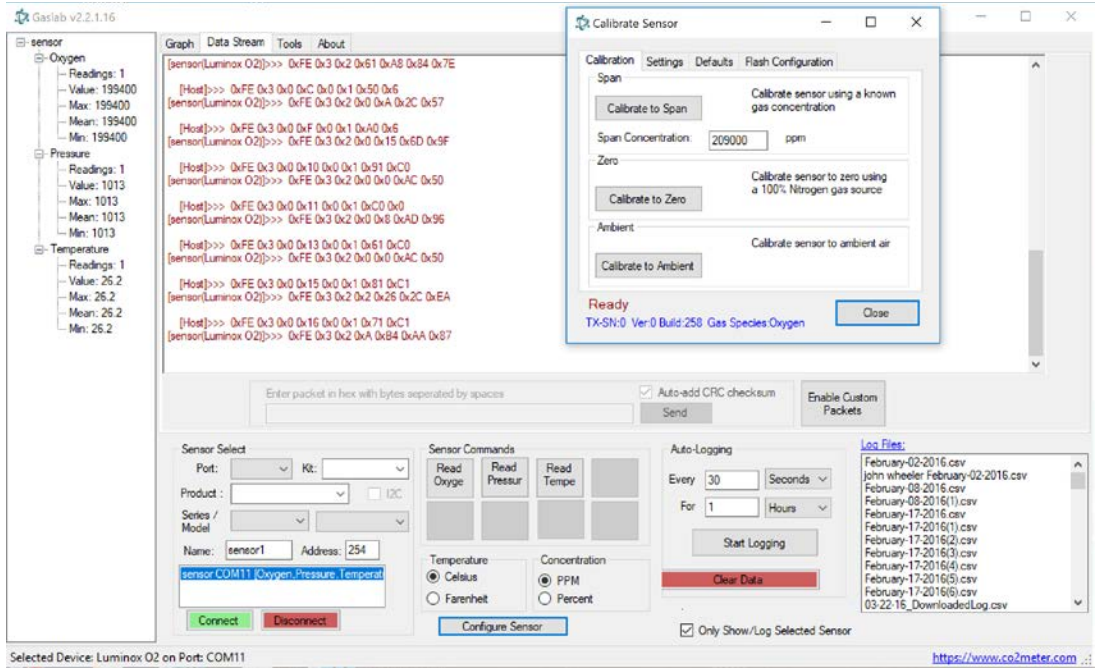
Gaslab v2.2.1.16

sensor
Oxygen
Readings: 1
Value: 199400
Max: 199400
Mean: 199400
Min: 199400
Pressure
Readings: 1
Value: 1013
Max: 1013
Mean: 1013
Min: 1013
Temperature
Readings: 1
Value: 26.2
Max: 26.2
Mean: 26.2
Min: 26.2

Graph Data Stream Tools About

[sensor(Luminox O2)]>>> 0xFE 0x3 0x2 0x61 0xA8 0x84 0x7E

[Host]>>> 0xFE 0x3 0x0 0xC 0x0 0x1 0x50 0x6
[sensor(Luminox O2)]>>> 0xFE 0x3 0x2 0x0 0xA 0x2C 0x57

[Host]>>> 0xFE 0x3 0x0 0xF 0x0 0x1 0xA0 0x6
[sensor(Luminox O2)]>>> 0xFE 0x3 0x2 0x0 0x15 0x6D 0x9F

[Host]>>> 0xFE 0x3 0x0 0x10 0x0 0x1 0x91 0xC0
[sensor(Luminox O2)]>>> 0xFE 0x3 0x2 0x0 0x0 0xAC 0x50

[Host]>>> 0xFE 0x3 0x0 0x11 0x0 0x1 0xC0 0x0
[sensor(Luminox O2)]>>> 0xFE 0x3 0x2 0x0 0x8 0xAD 0x96

[Host]>>> 0xFE 0x3 0x0 0x13 0x0 0x1 0x61 0xC0
[sensor(Luminox O2)]>>> 0xFE 0x3 0x2 0x0 0x0 0xAC 0x50

[Host]>>> 0xFE 0x3 0x0 0x15 0x0 0x1 0x81 0xC1
[sensor(Luminox O2)]>>> 0xFE 0x3 0x2 0x2 0x26 0x2C 0xEA

[Host]>>> 0xFE 0x3 0x0 0x16 0x0 0x1 0x71 0xC1
[sensor(Luminox O2)]>>> 0xFE 0x3 0x2 0xA 0xB4 0xAA 0x87

Calibrate Sensor

Calibration Settings Defaults Flash Configuration

Span
Calibrate to Span
Calibrate sensor using a known gas concentration
Span Concentration: 209000 ppm

Zero
Calibrate to Zero
Calibrate sensor to zero using a 100% Nitrogen gas source

Ambient
Calibrate to Ambient
Calibrate sensor to ambient air

Ready
TX-SN:0 Ver:0 Build:258 Gas Species:Oxygen
Close

Enter packet in hex with bytes seperated by spaces
Auto-add CRC checksum
Send
Enable Custom Packets

Sensor Select
Port:
Kit:
Product :
I2C
Series / Model
Name: sensor1
Address: 254
sensor COM11 [Oxygen,Pressure,Temperat
Connect
Disconnect

Sensor Commands
Read Oxyge
Read Pressur
Read Tempe

Temperature
Celsius
Farenheit

Concentration
PPM
Percent

Configure Sensor

Auto-Logging
Every 30 Seconds
For 1 Hours
Start Logging
Clear Data

Only Show/Log Selected Sensor

Log Files:
February-02-2016.csv
john wheeler February-02-2016.csv
February-08-2016.csv
February-08-2016(1).csv
February-17-2016.csv
February-17-2016(1).csv
February-17-2016(2).csv
February-17-2016(3).csv
February-17-2016(4).csv
February-17-2016(5).csv
February-17-2016(6).csv
03-22-16_DownloadedLog.csv

Selected Device: Luminox O2 on Port: COM11
https://www.co2meter.com